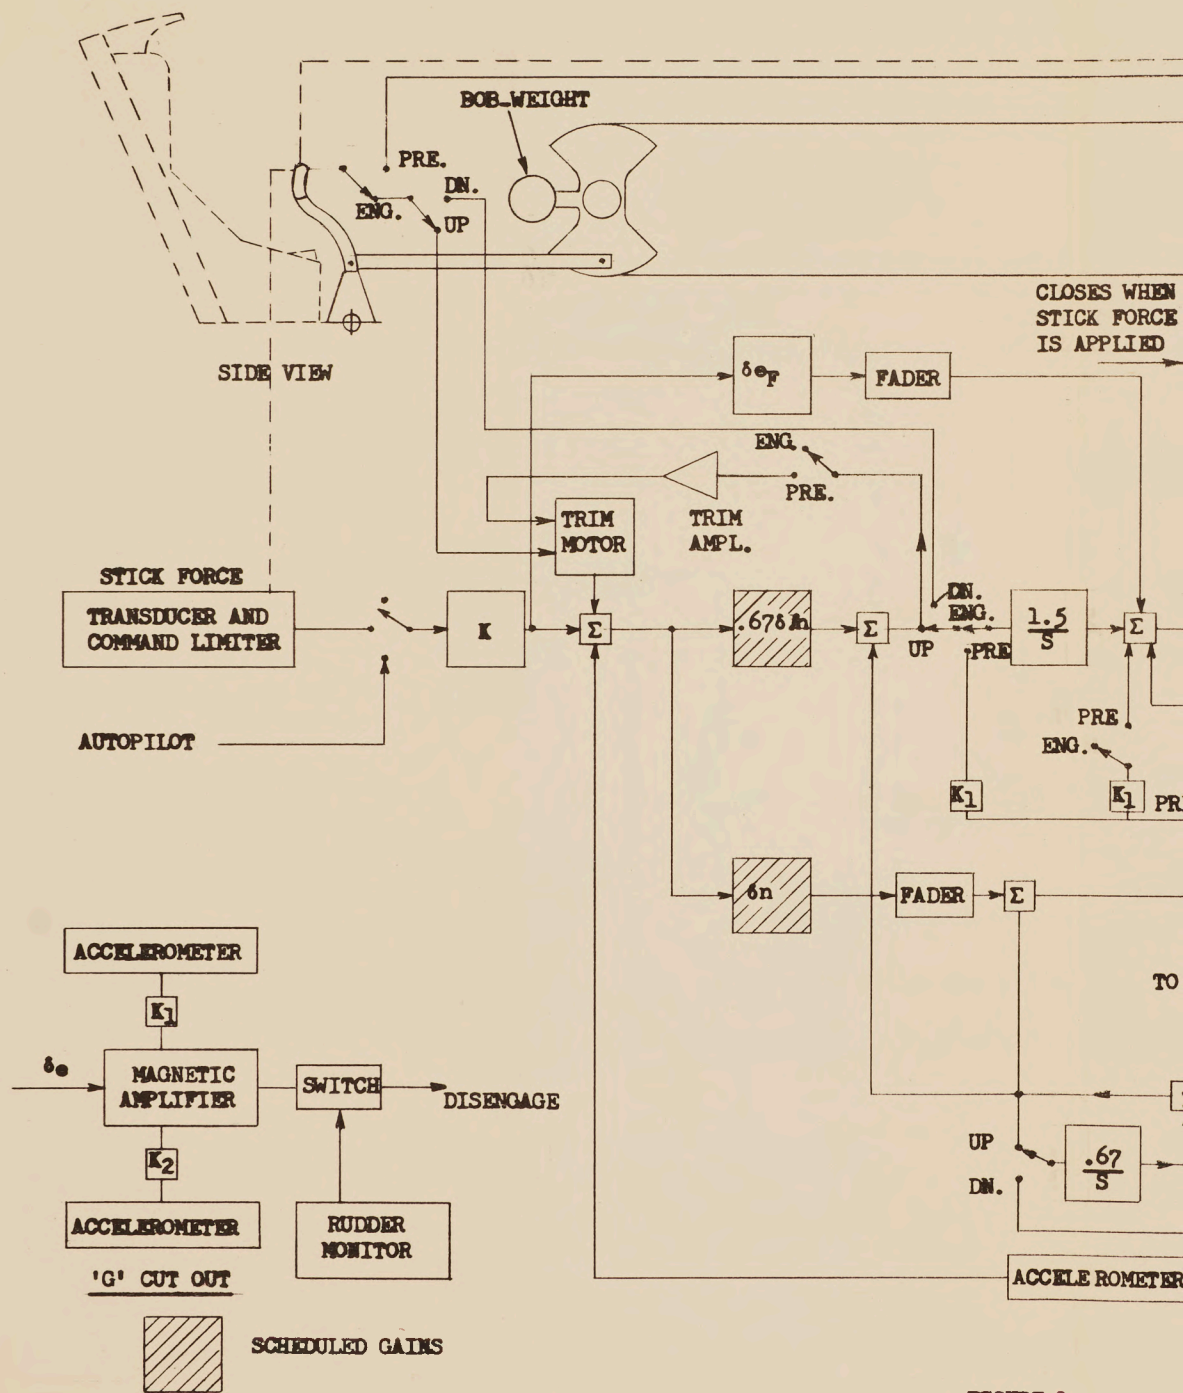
BOB-WEIGHT

PRE.

DN.

ENG.

UP

CLOSES WHEN STICK FORCE IS APPLIED

SIDE VIEW

$\delta e_F$

FADER

ENG.

PRE.

TRIM MOTOR

TRIM AMPL.

STICK FORCE

TRANSDUCER AND COMMAND LIMITER

K

$\Sigma$

$.67\delta h$

$\Sigma$

DN.

ENG.

UP

PRE

$\frac{1.5}{S}$

$\Sigma$

AUTOPILOT

PRE

ENG.

$K_1$

$K_1$

PR

$\delta n$

FADER

$\Sigma$

ACCELEROMETER

$K_1$

TO

$\delta_e$

MAGNETIC AMPLIFIER

SWITCH

DISENGAGE

$K_2$

UP

$\frac{.67}{S}$

DN.

ACCELEROMETER

RUDDER MONITOR

'G' CUT OUT

ACCELEROMETER

SCHEDULED GAINS